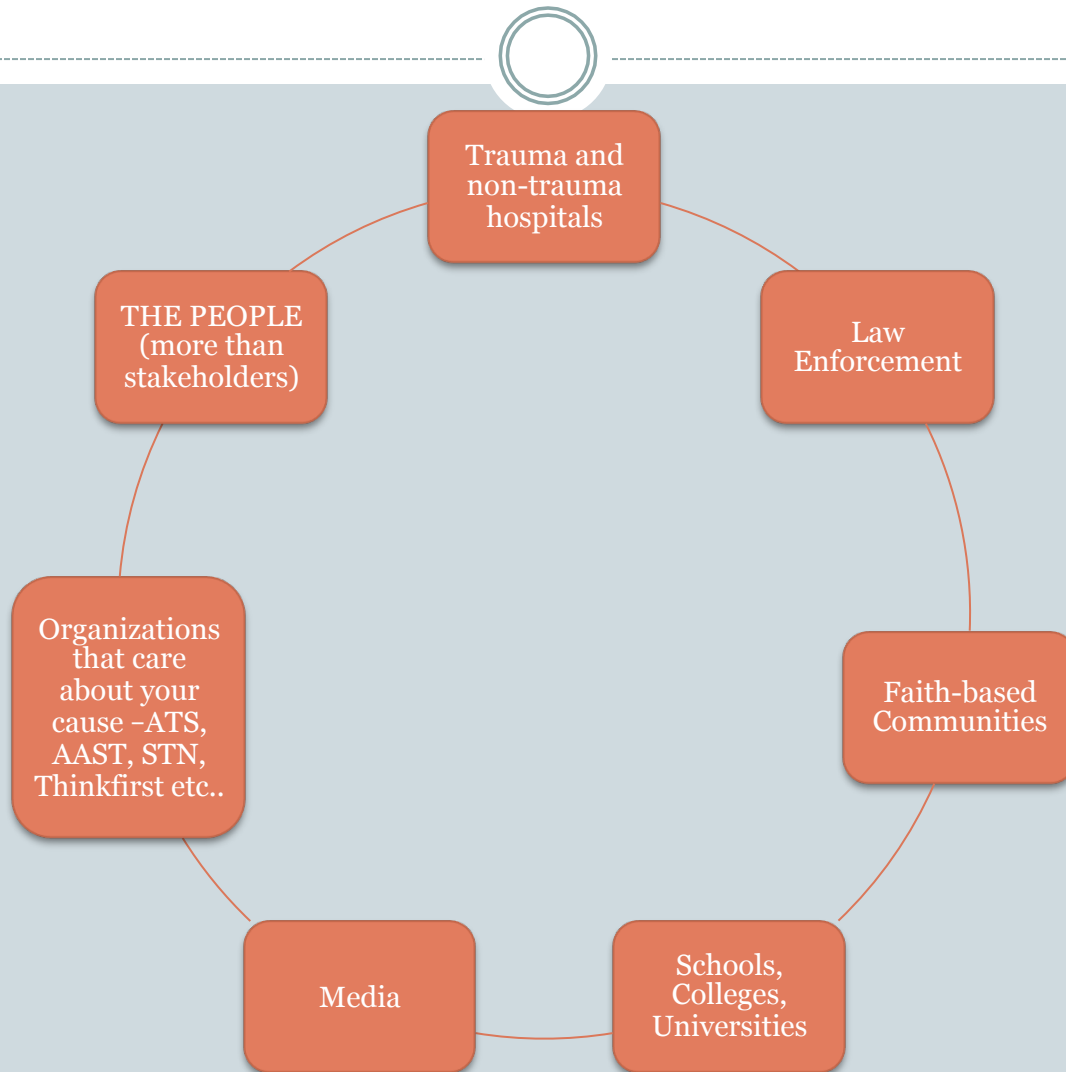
Trauma and non-trauma hospitals

Law Enforcement

Faith-based Communities

Schools, Colleges, Universities

Media

Organizations that care about your cause –ATS, AAST, STN, Thinkfirst etc..

THE PEOPLE (more than stakeholders)